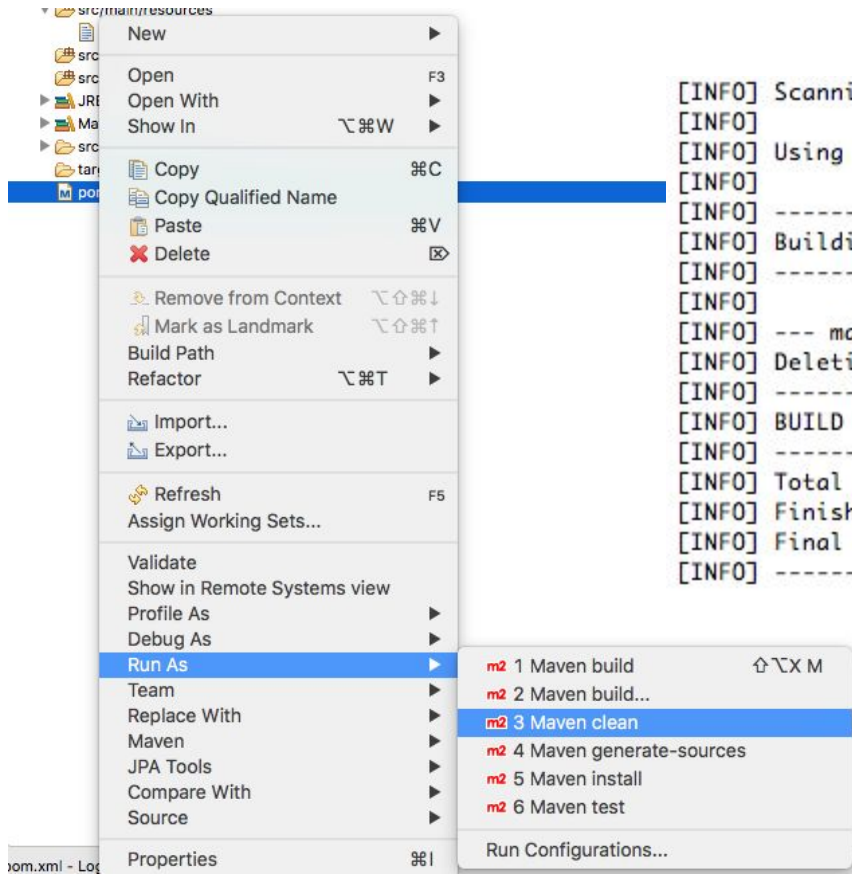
src/main/resources
src
src
JRE
Ma
src
targ
pom

New
Open F3
Open With
Show In ⌥⌘W
Copy ⌘C
Copy Qualified Name
Paste ⌘V
Delete
Remove from Context ⌥⇧⌘↓
Mark as Landmark ⌥⇧⌘↑
Build Path
Refactor ⌥⌘T
Import...
Export...
Refresh F5
Assign Working Sets...
Validate
Show in Remote Systems view
Profile As
Debug As
Run As
Team
Replace With
Maven
JPA Tools
Compare With
Source
Properties ⌘I

m2 1 Maven build ⇧⌥X M
m2 2 Maven build...
m2 3 Maven clean
m2 4 Maven generate-sources
m2 5 Maven install
m2 6 Maven test
Run Configurations...

[INFO] Scanni
[INFO]
[INFO] Using
[INFO]
[INFO] ------
[INFO] Buildi
[INFO] ------
[INFO]
[INFO] --- ma
[INFO] Deleti
[INFO] ------
[INFO] BUILD
[INFO] ------
[INFO] Total
[INFO] Finish
[INFO] Final
[INFO] ------

pom.xml - Lo